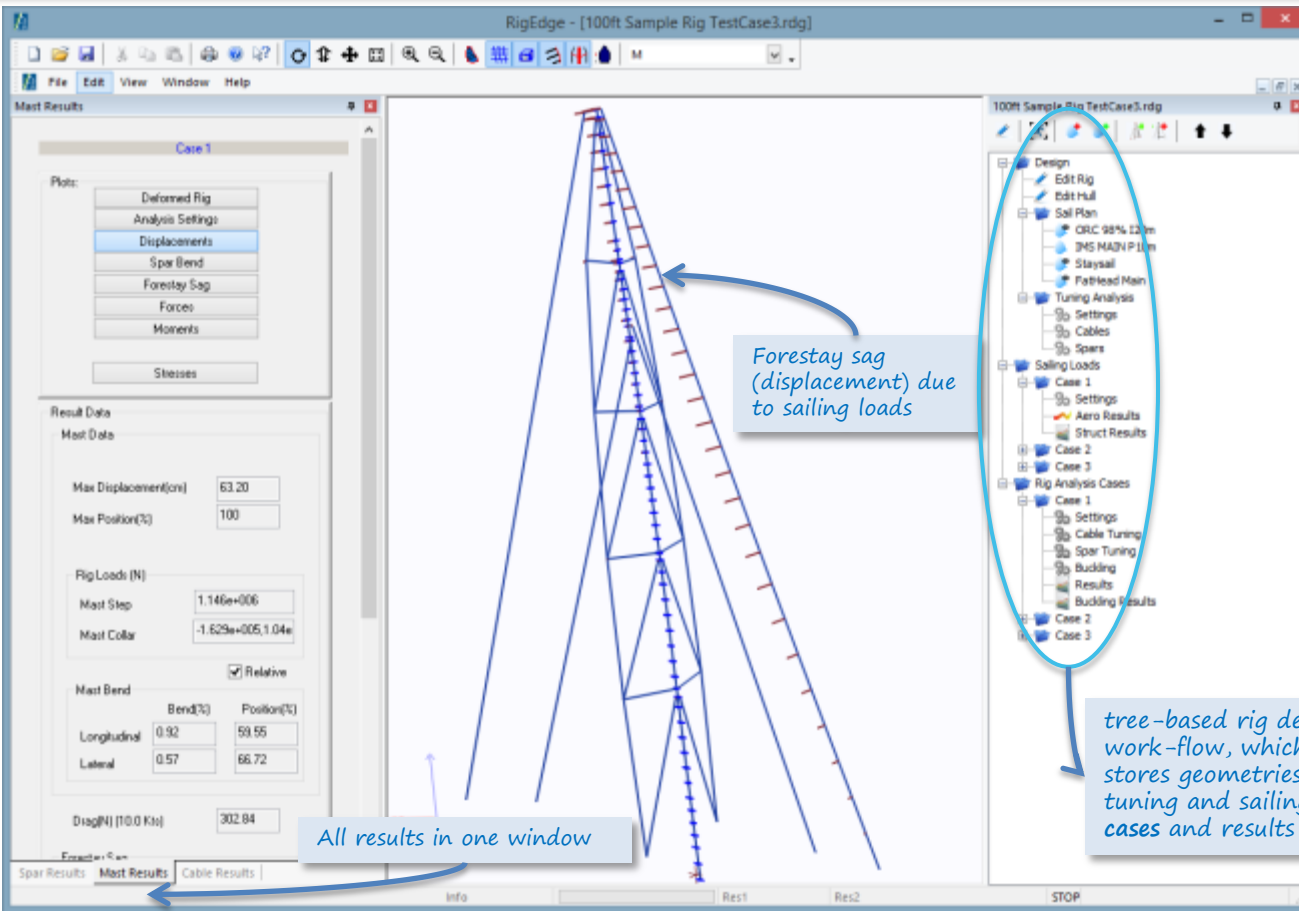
RigEdge - [100ft Sample Rig TestCase3.rdg]

M

File Edit View Window Help

Mast Results

Case 1

Plots:

Deformed Rig
Analysis Settings
Displacements
Spar Bend
Forestay Sag
Forces
Moments

Stresses

Result Data

Mast Data

Max Displacement(cm) 63.20
Max Position(%) 100

Rig Loads (N)

Mast Step 1.146e+006
Mast Collar -1.629e+005,1.04e

Relative

Mast Bend

| | Bend(%) | Position(%) |
|---|---|---|
| Longitudinal | 0.92 | 59.55 |
| Lateral | 0.57 | 66.72 |

Drag(N) (10.0 Kts) 302.84

Forestay Sag

Spar Results Mast Results Cable Results

Forestay sag (displacement) due to sailing loads

All results in one window

100ft Sample Rig TestCase3.rdg

Design
Edit Rig
Edit Hull
Sail Plan
ORC 98% 12.m
IMS MAIN P1.m
Staysail
FatHead Main
Tuning Analysis
Settings
Cables
Spars
Sailing Loads
Case 1
Settings
Aero Results
Struct Results
Case 2
Case 3
Rig Analysis Cases
Case 1
Settings
Cable Tuning
Spar Tuning
Buckling
Results
Buckling Results
Case 2
Case 3

tree-based rig de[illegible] work-flow, which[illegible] stores geometries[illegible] tuning and sailin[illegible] cases and results

Info Res1 Res2 STOP